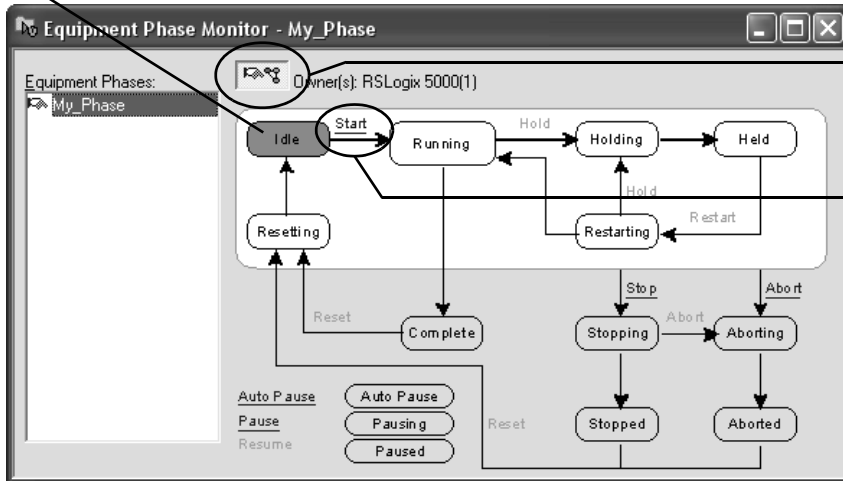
Equipment Phase Monitor - My_Phase

Equipment Phases:
My_Phase

Owner(s): RSLogix 5000(1)

Idle
Start
Running
Hold
Holding
Held
Hold
Restart
Resetting
Restarting
Reset
Complete
Stop
Abort
Stopping
Abort
Aborting
Auto Pause
Pause
Resume
Auto Pause
Pausing
Paused
Reset
Stopped
Aborted